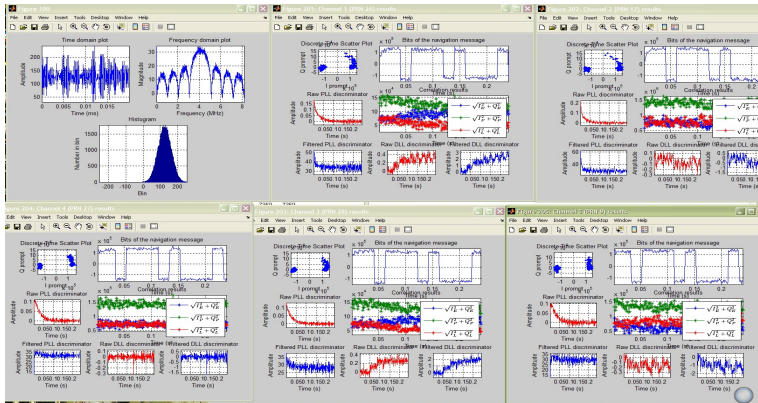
Figure 100
File Edit View Insert Tools Desktop Window Help
Time domain plot
Amplitude
0 0.005 0.01 0.015
Time (ms)
Frequency domain plot
Magnitude
-2 0 2 4 6 8
Frequency (MHz)
Histogram
Number in bin
-200 -100 0 100 200
Bin

Figure 201: Channel 1 (PRN 26) results
File Edit View Insert Tools Desktop Window Help
Discrete-Time Scatter Plot
Q prompt
I prompt
Bits of the navigation message
Raw PLL discriminator
Amplitude
0.050.10.150.2
Correlation results
$\sqrt{I_E^2+Q_E^2}$
$\sqrt{I_P^2+Q_P^2}$
$\sqrt{I_L^2+Q_L^2}$
Filtered PLL discriminator
Raw DLL discriminator
Filtered DLL discriminator
Time (s)

Figure 202: Channel 2 (PRN 17) results
File Edit View Insert Tools Desktop Window Help
Discrete-Time Scatter Plot
Bits of the navigation message
Raw PLL discriminator
Correlation results
Filtered PLL discriminator
Raw DLL discriminator
Filtered DLL discriminator
Time (s)

Figure 204: Channel 4 (PRN 23) results
File Edit View Insert Tools Desktop Window Help
Discrete-Time Scatter Plot
Q prompt
I prompt
Bits of the navigation message
Raw PLL discriminator
Amplitude
Correlation results
$\sqrt{I_E^2+Q_E^2}$
$\sqrt{I_P^2+Q_P^2}$
$\sqrt{I_L^2+Q_L^2}$
Filtered PLL discriminator
Raw DLL discriminator
Filtered DLL discriminator
0.050.10.150.2
Time (s)

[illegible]
File Edit View Insert Tools Desktop Window Help
Discrete-Time Scatter Plot
Q prompt
I prompt
Bits of the navigation message
Raw PLL discriminator
Amplitude
Correlation results
$\sqrt{I_E^2+Q_E^2}$
$\sqrt{I_P^2+Q_P^2}$
$\sqrt{I_L^2+Q_L^2}$
Filtered PLL discriminator
Raw DLL discriminator
Filtered DLL discriminator
0.050.10.150.2
Time (s)

Figure 206: Channel 6 (PRN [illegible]) results
File Edit View Insert Tools Desktop Window Help
Discrete-Time Scatter Plot
Q prompt
I prompt
Bits of the navigation message
Raw PLL discriminator
Amplitude
Correlation results
$\sqrt{I_E^2+Q_E^2}$
$\sqrt{I_P^2+Q_P^2}$
$\sqrt{I_L^2+Q_L^2}$
Filtered PLL discriminator
Raw DLL discriminator
Filtered DLL discriminator
0.050.10.150.2
Time (s)